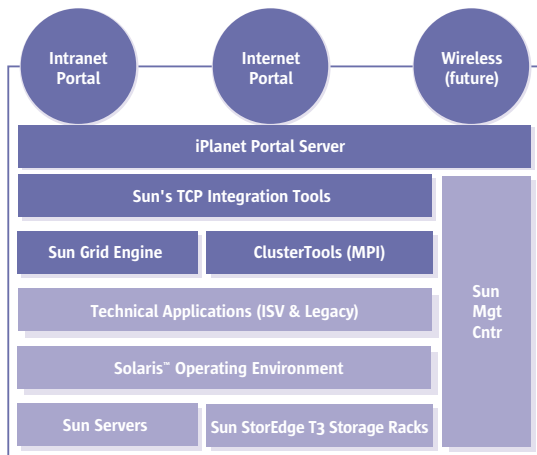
Intranet Portal

Internet Portal

Wireless (future)

iPlanet Portal Server

Sun's TCP Integration Tools

Sun Grid Engine

ClusterTools (MPI)

Technical Applications (ISV & Legacy)

Solaris™ Operating Environment

Sun Servers

Sun StorEdge T3 Storage Racks

Sun Mgt Cntr